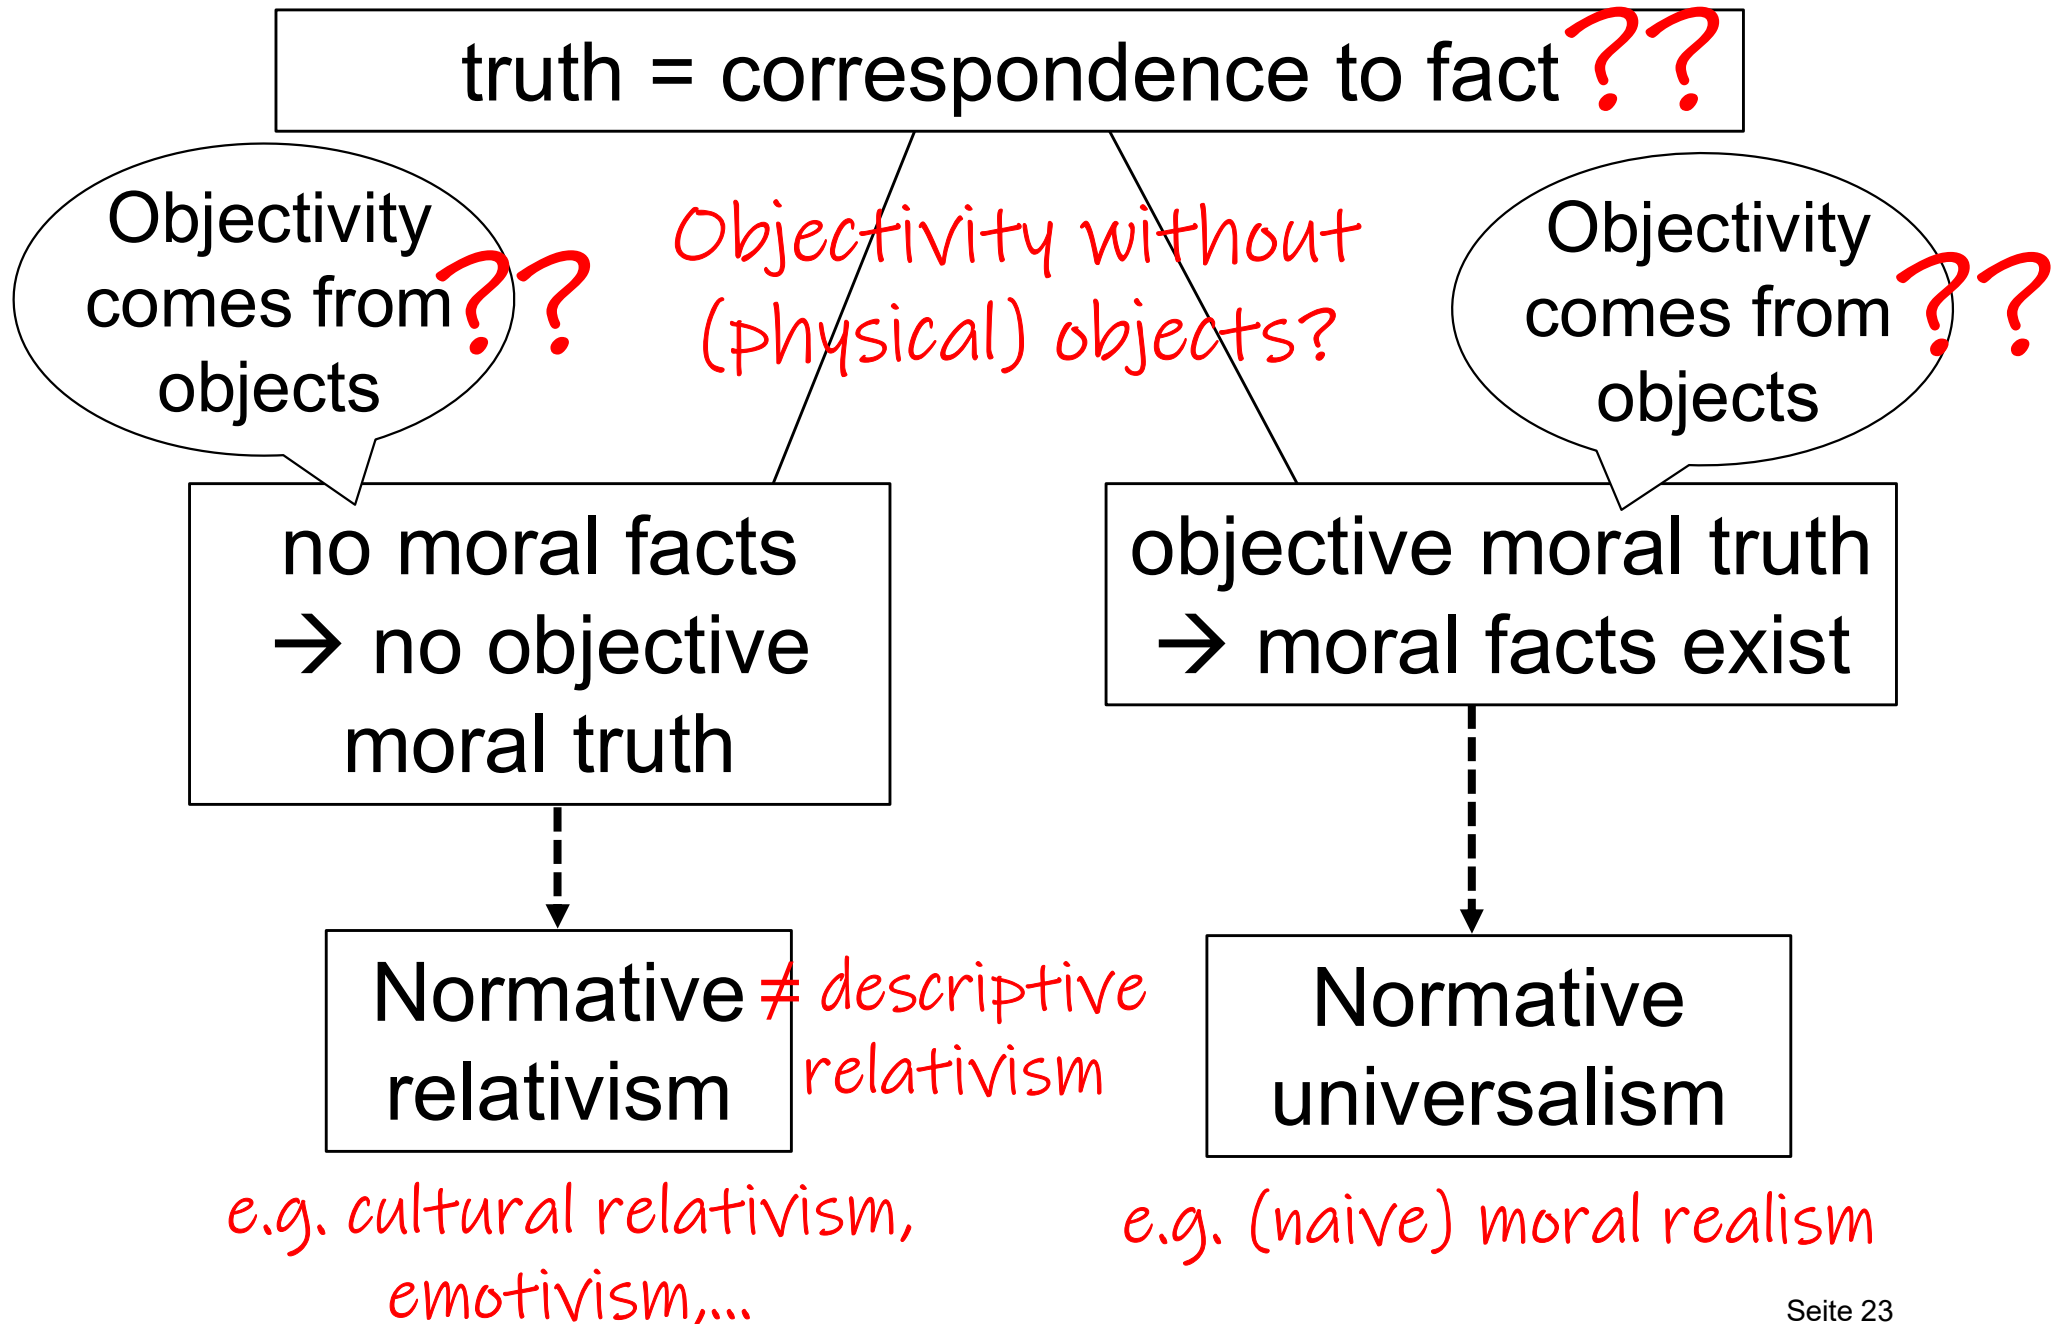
truth = correspondence to fact ??

Objectivity comes from objects ??

Objectivity without (physical) objects?

Objectivity comes from objects ??

no moral facts → no objective moral truth

objective moral truth → moral facts exist

Normative relativism $\neq$ descriptive relativism

Normative universalism

e.g. cultural relativism, emotivism,...

e.g. (naive) moral realism

Seite 23